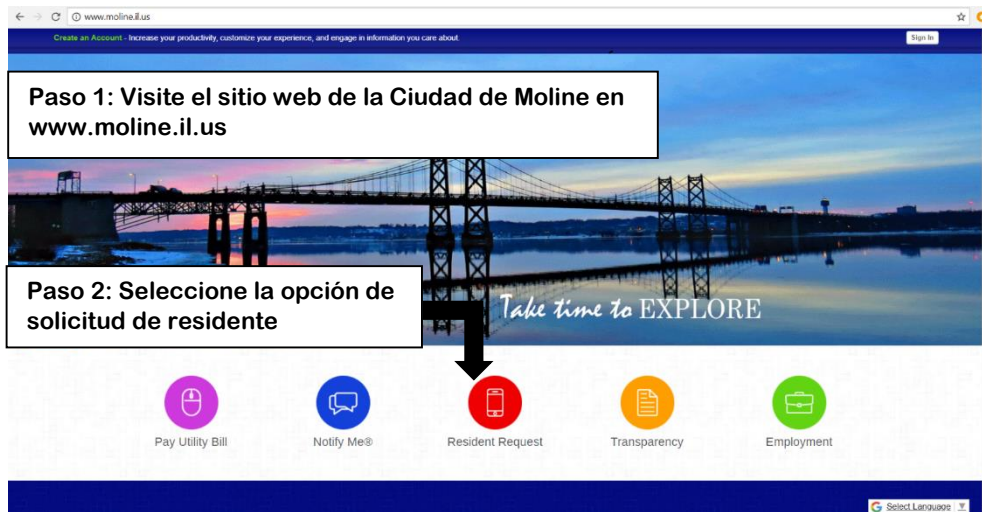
www.moline.il.us

Create an Account - Increase your productivity, customize your experience, and engage in information you care about.

Sign In

Paso 1: Visite el sitio web de la Ciudad de Moline en www.moline.il.us

Paso 2: Seleccione la opción de solicitud de residente

Take time to EXPLORE

Pay Utility Bill

Notify Me®

Resident Request

Transparency

Employment

Select Language